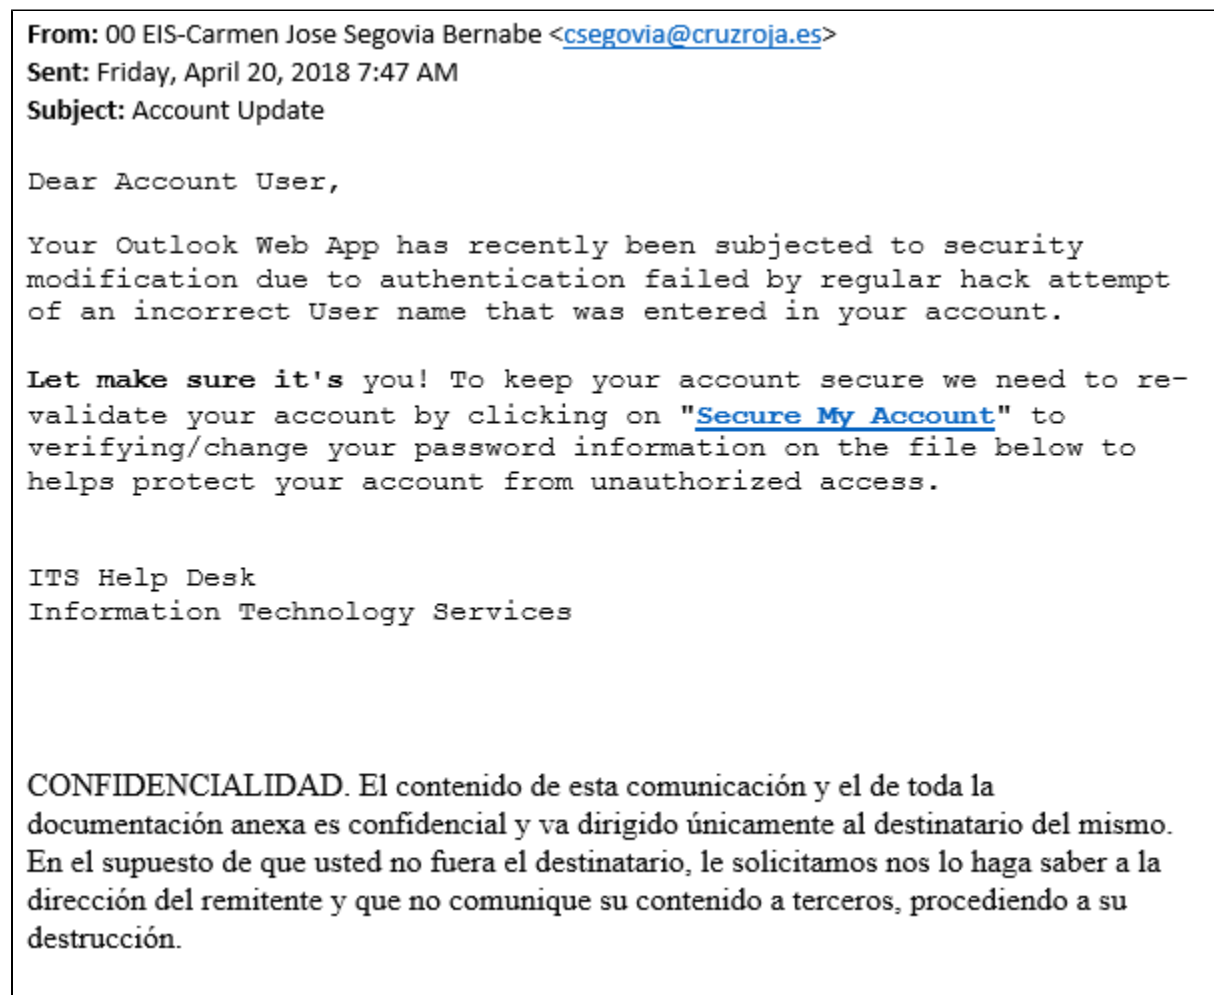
From: 00 EIS-Carmen Jose Segovia Bernabe <csegovia@cruzroja.es>
Sent: Friday, April 20, 2018 7:47 AM
Subject: Account Update

Dear Account User,

Your Outlook Web App has recently been subjected to security modification due to authentication failed by regular hack attempt of an incorrect User name that was entered in your account.

Let make sure it's you! To keep your account secure we need to re-validate your account by clicking on "Secure My Account" to verifying/change your password information on the file below to helps protect your account from unauthorized access.

ITS Help Desk
Information Technology Services

CONFIDENCIALIDAD. El contenido de esta comunicación y el de toda la documentación anexa es confidencial y va dirigido únicamente al destinatario del mismo. En el supuesto de que usted no fuera el destinatario, le solicitamos nos lo haga saber a la dirección del remitente y que no comunique su contenido a terceros, procediendo a su destrucción.